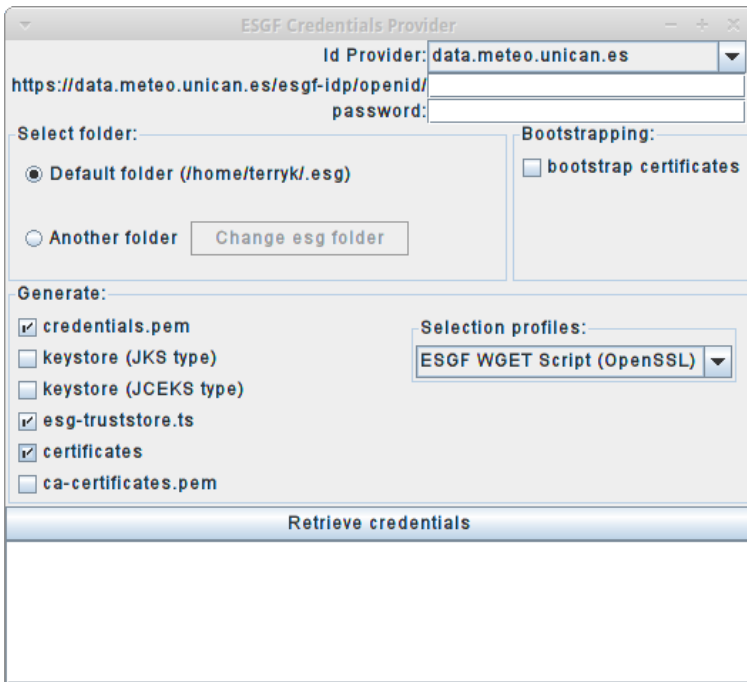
ESGF Credentials Provider

Id Provider: data.meteo.unican.es

https://data.meteo.unican.es/esgf-idp/openid/

password:

Select folder:

Default folder (/home/terryk/.esg)

Another folder

Change esg folder

Bootstrapping:

bootstrap certificates

Generate:

credentials.pem

keystore (JKS type)

keystore (JCEKS type)

esg-truststore.ts

certificates

ca-certificates.pem

Selection profiles:

ESGF WGET Script (OpenSSL)

Retrieve credentials